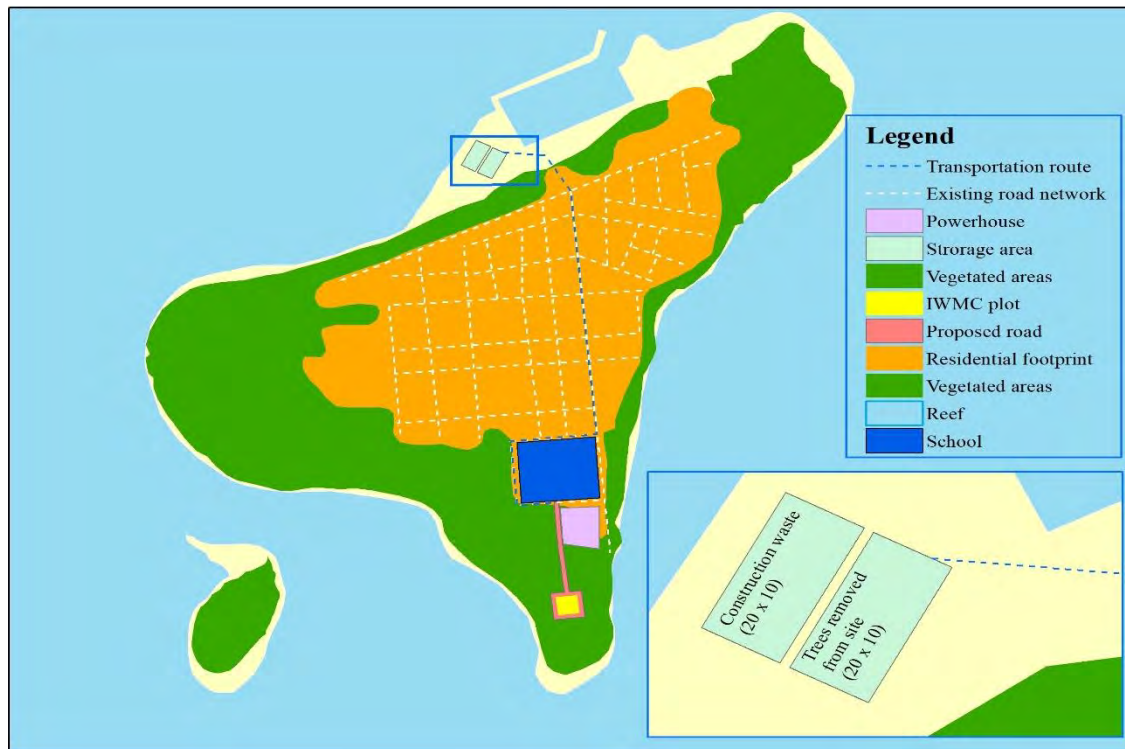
Legend
Transportation route
Existing road network
Powerhouse
Strorage area
Vegetated areas
IWMC plot
Proposed road
Residential footprint
Vegetated areas
Reef
School

Construction waste (20 x 10)

Trees removed from site (20 x 10)